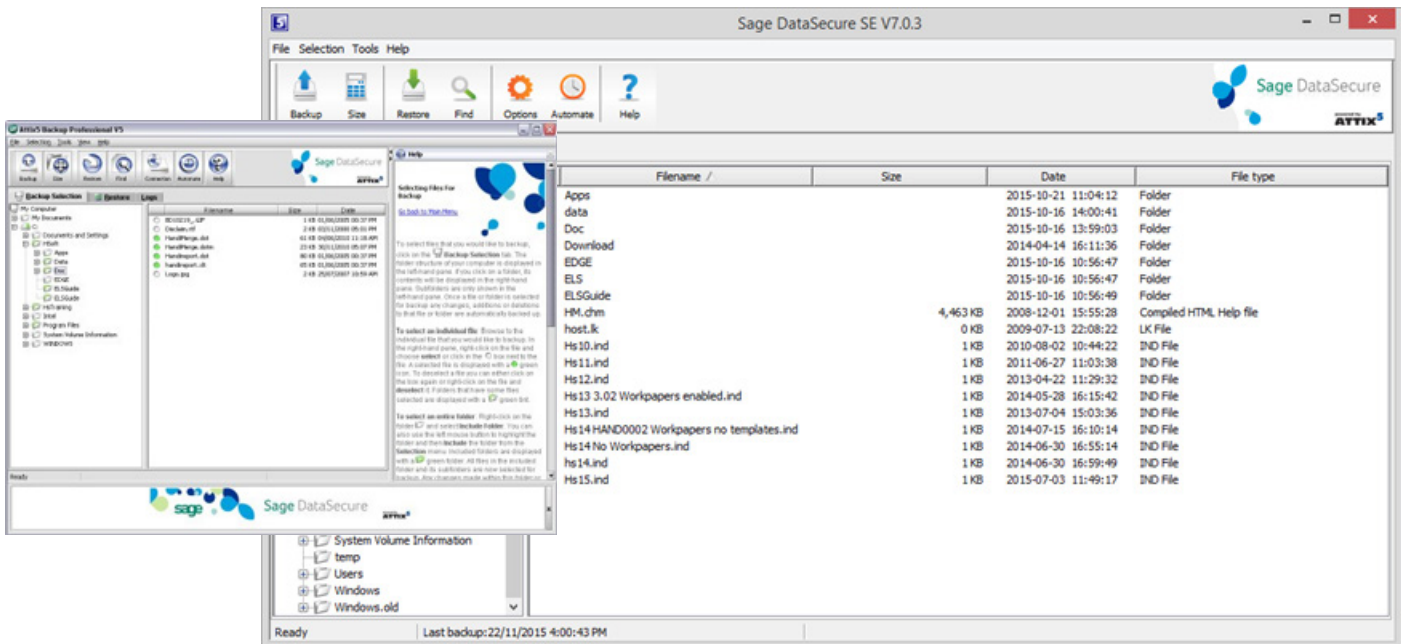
Sage DataSecure SE V7.0.3

File Selection Tools Help

Backup Size Restore Find Options Automate Help

Sage DataSecure
powered by ATTIX5

| Filename / | Size | Date | File type |
|---|---|---|---|
| Apps | | 2015-10-21 11:04:12 | Folder |
| data | | 2015-10-16 14:00:41 | Folder |
| Doc | | 2015-10-16 13:59:03 | Folder |
| Download | | 2014-04-14 16:11:36 | Folder |
| EDGE | | 2015-10-16 10:56:47 | Folder |
| ELS | | 2015-10-16 10:56:47 | Folder |
| ELSGuide | | 2015-10-16 10:56:49 | Folder |
| HM.chm | 4,463 KB | 2008-12-01 15:55:28 | Compiled HTML Help file |
| host.lk | 0 KB | 2009-07-13 22:08:22 | LK File |
| Hs10.ind | 1 KB | 2010-08-02 10:44:22 | IND File |
| Hs11.ind | 1 KB | 2011-06-27 11:03:38 | IND File |
| Hs12.ind | 1 KB | 2013-04-22 11:29:32 | IND File |
| Hs13 3.02 Workpapers enabled.ind | 1 KB | 2014-05-28 16:15:42 | IND File |
| Hs13.ind | 1 KB | 2013-07-04 15:03:36 | IND File |
| Hs14 HAND0002 Workpapers no templates.ind | 1 KB | 2014-07-15 16:10:14 | IND File |
| Hs14 No Workpapers.ind | 1 KB | 2014-06-30 16:55:14 | IND File |
| hs14.ind | 1 KB | 2014-06-30 16:59:49 | IND File |
| Hs15.ind | 1 KB | 2015-07-03 11:49:17 | IND File |

System Volume Information
temp
Users
Windows
Windows.old

Ready Last backup: 22/11/2015 4:00:43 PM

Attix5 Backup Professional V5

File Selection Tools View Help

Backup Size Restore Find Connection Automate Help

Sage DataSecure

Backup Selection Restore Logs

My Computer
My Documents
C:
Documents and Settings
HSoft
Apps
Data
Doc
EDGE
ELSGuide
ELSGuide
HSTraining
Intel
Program Files
System Volume Information
WINDOWS

| Filename | Size | Date |
|---|---|---|
| BD10216_.GIF | 1 KB | 01/06/2005 08:37 PM |
| Declare.rtf | 2 KB | 03/11/2005 05:01 PM |
| HandMerge.dot | 61 KB | 09/06/2005 11:18 AM |
| HandMerge.dotm | 23 KB | 30/11/2004 05:07 PM |
| HandReport.dot | 80 KB | 01/06/2005 08:37 PM |
| handreport.dll | 65 KB | 01/06/2005 08:37 PM |
| Logo.jpg | 2 KB | 25/07/2007 10:59 AM |

Help

Selecting Files For Backup

Go back to Main Menu

To select files that you would like to backup, click on the Backup Selection tab. The folder structure of your computer is displayed in the left-hand pane. If you click on a folder, its contents will be displayed in the right-hand pane. Subfolders are only shown in the left-hand pane. Once a file or folder is selected for backup any changes, additions or deletions to that file or folder are automatically backed up.

To select an individual file: Browse to the individual file that you would like to backup. In the right-hand pane, right-click on the file and choose select or click in the box next to the file. A selected file is displayed with a green icon. To deselect a file you can either click on the box again or right-click on the file and deselect it. Folders that have some files selected are displayed with a green tint.

To select an entire folder: Right-click on the folder and select Include folder. You can also use the left mouse button to highlight the folder and then Include the folder from the Selection menu. Included folders are displayed with a green folder. All files in the included folder and its subfolders are now selected for backup. Any changes made within the folder or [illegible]

Ready

sage Sage DataSecure
ATTIX5